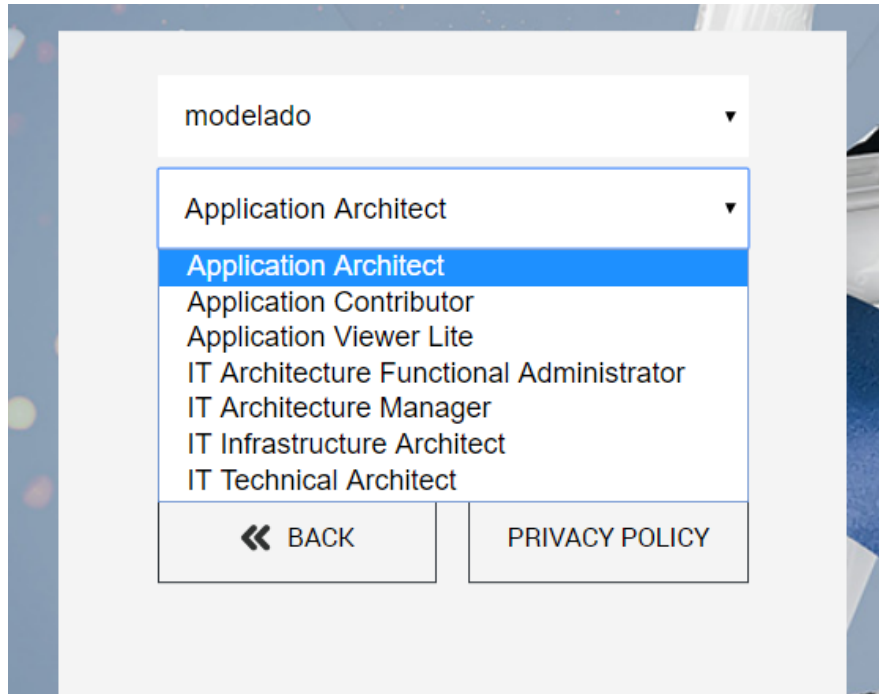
modelado ▾

Application Architect ▾

Application Architect
Application Contributor
Application Viewer Lite
IT Architecture Functional Administrator
IT Architecture Manager
IT Infrastructure Architect
IT Technical Architect

« BACK

PRIVACY POLICY